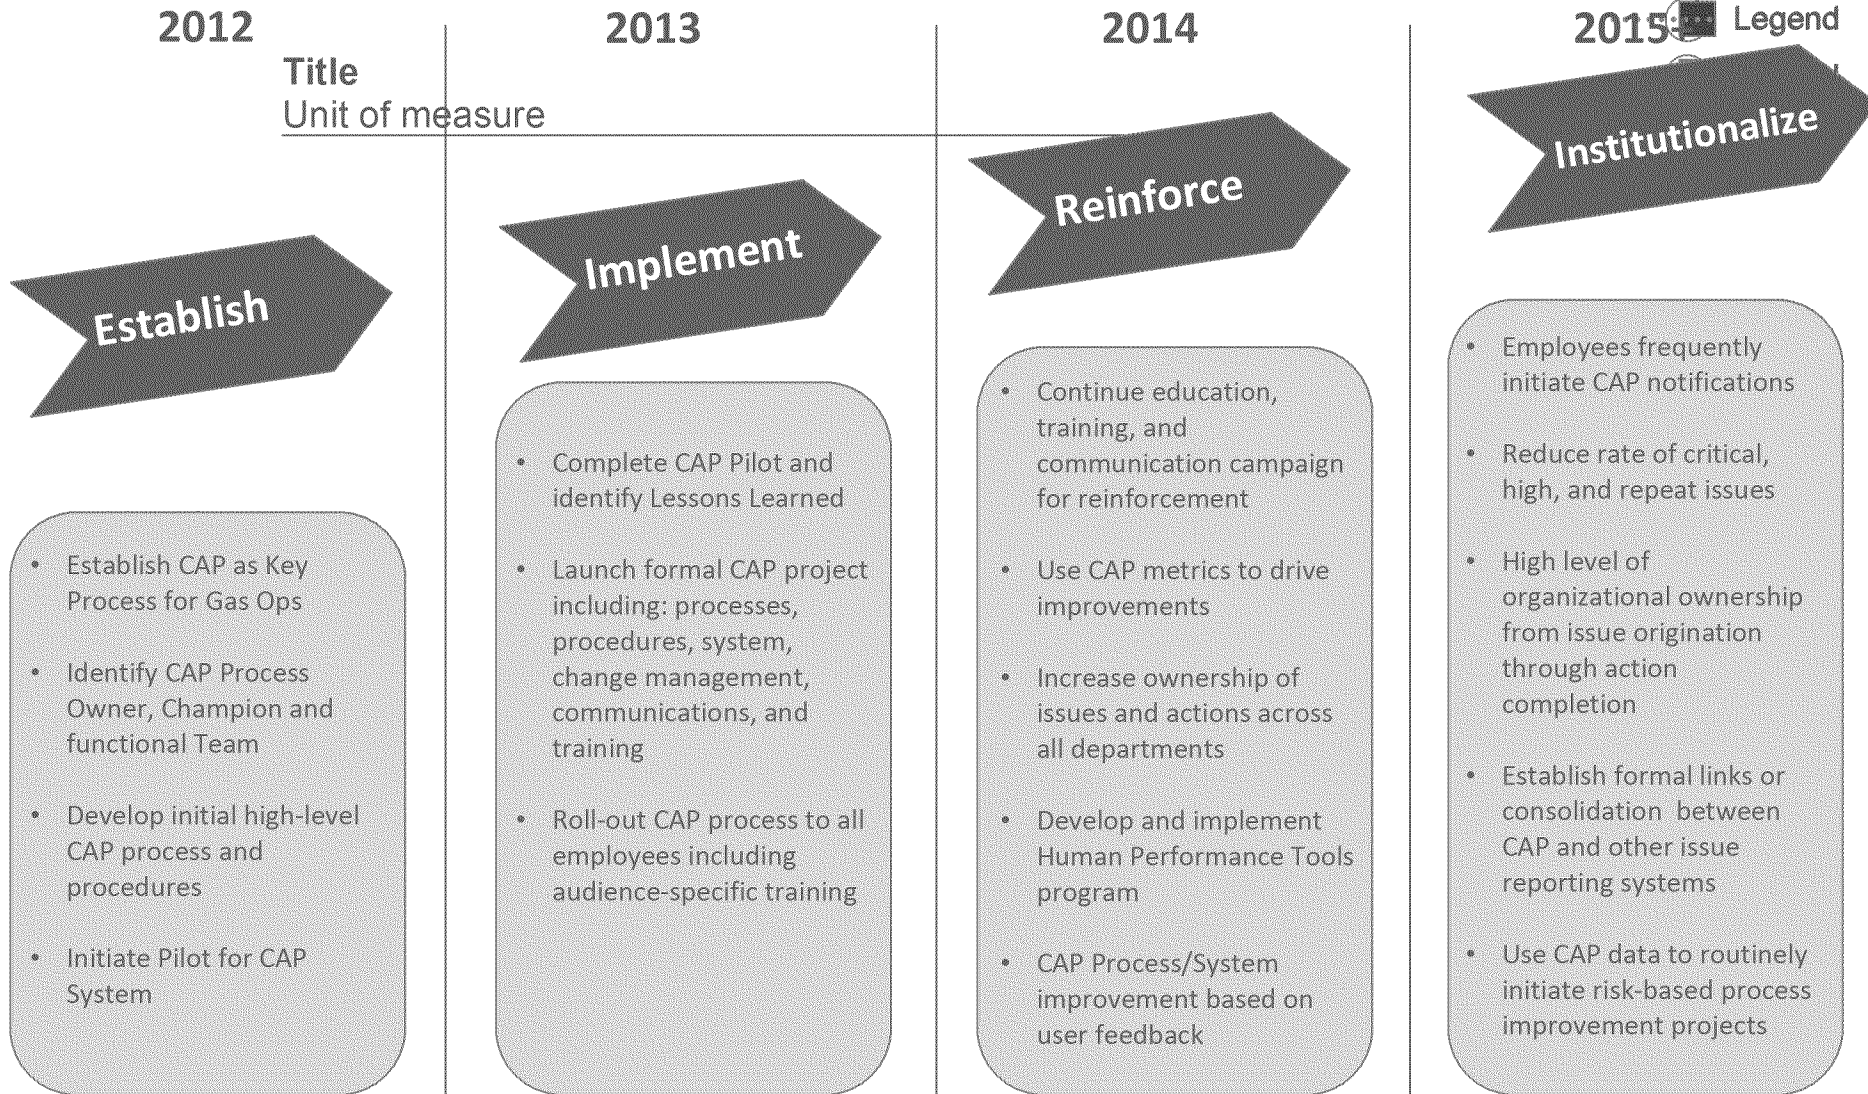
2012

Title
Unit of measure

Establish

- Establish CAP as Key Process for Gas Ops
- Identify CAP Process Owner, Champion and functional Team
- Develop initial high-level CAP process and procedures
- Initiate Pilot for CAP System

2013

Implement

- Complete CAP Pilot and identify Lessons Learned
- Launch formal CAP project including: processes, procedures, system, change management, communications, and training
- Roll-out CAP process to all employees including audience-specific training

2014

Reinforce

- Continue education, training, and communication campaign for reinforcement
- Use CAP metrics to drive improvements
- Increase ownership of issues and actions across all departments
- Develop and implement Human Performance Tools program
- CAP Process/System improvement based on user feedback

2015

Legend

Institutionalize

- Employees frequently initiate CAP notifications
- Reduce rate of critical, high, and repeat issues
- High level of organizational ownership from issue origination through action completion
- Establish formal links or consolidation between CAP and other issue reporting systems
- Use CAP data to routinely initiate risk-based process improvement projects